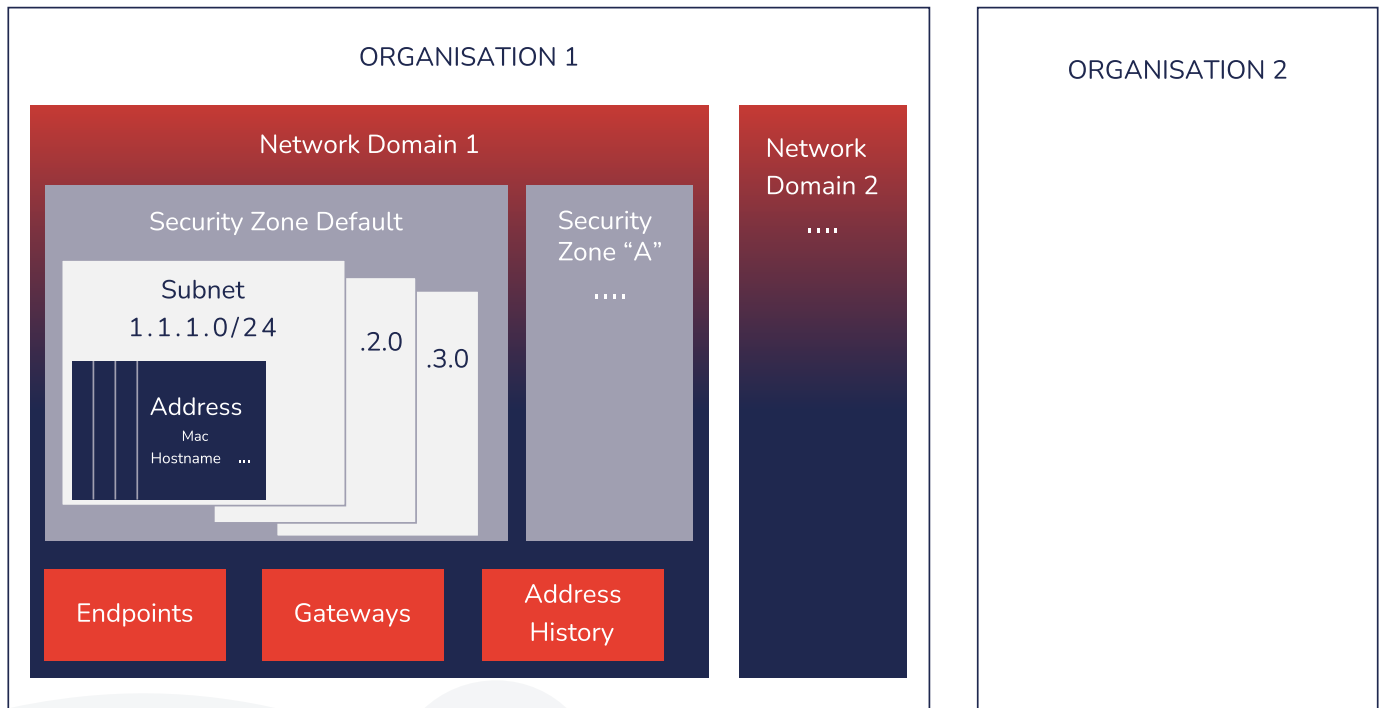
ORGANISATION 1

Network Domain 1

Security Zone Default

Subnet
1.1.1.0/24

.2.0

.3.0

Address
Mac
Hostname ...

Security Zone "A"
....

Network Domain 2
....

Endpoints

Gateways

Address History

ORGANISATION 2